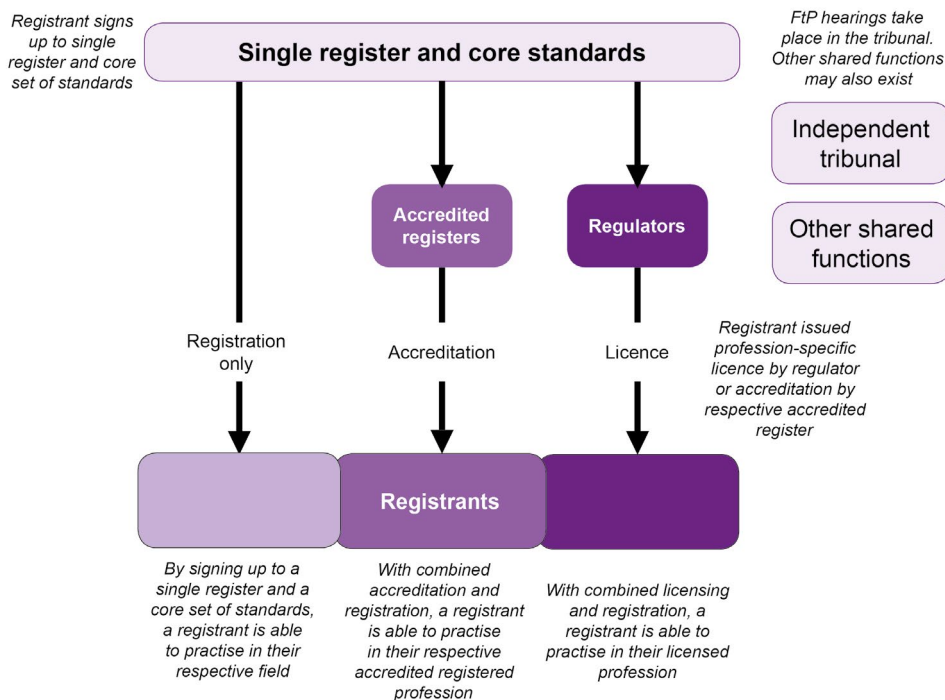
Registrant signs up to single register and core set of standards

Single register and core standards

FtP hearings take place in the tribunal. Other shared functions may also exist

Independent tribunal

Other shared functions

Accredited registers

Regulators

Registration only

Accreditation

Licence

Registrant issued profession-specific licence by regulator or accreditation by respective accredited register

Registrants

By signing up to a single register and a core set of standards, a registrant is able to practise in their respective field

With combined accreditation and registration, a registrant is able to practise in their respective accredited registered profession

With combined licensing and registration, a registrant is able to practise in their licensed profession